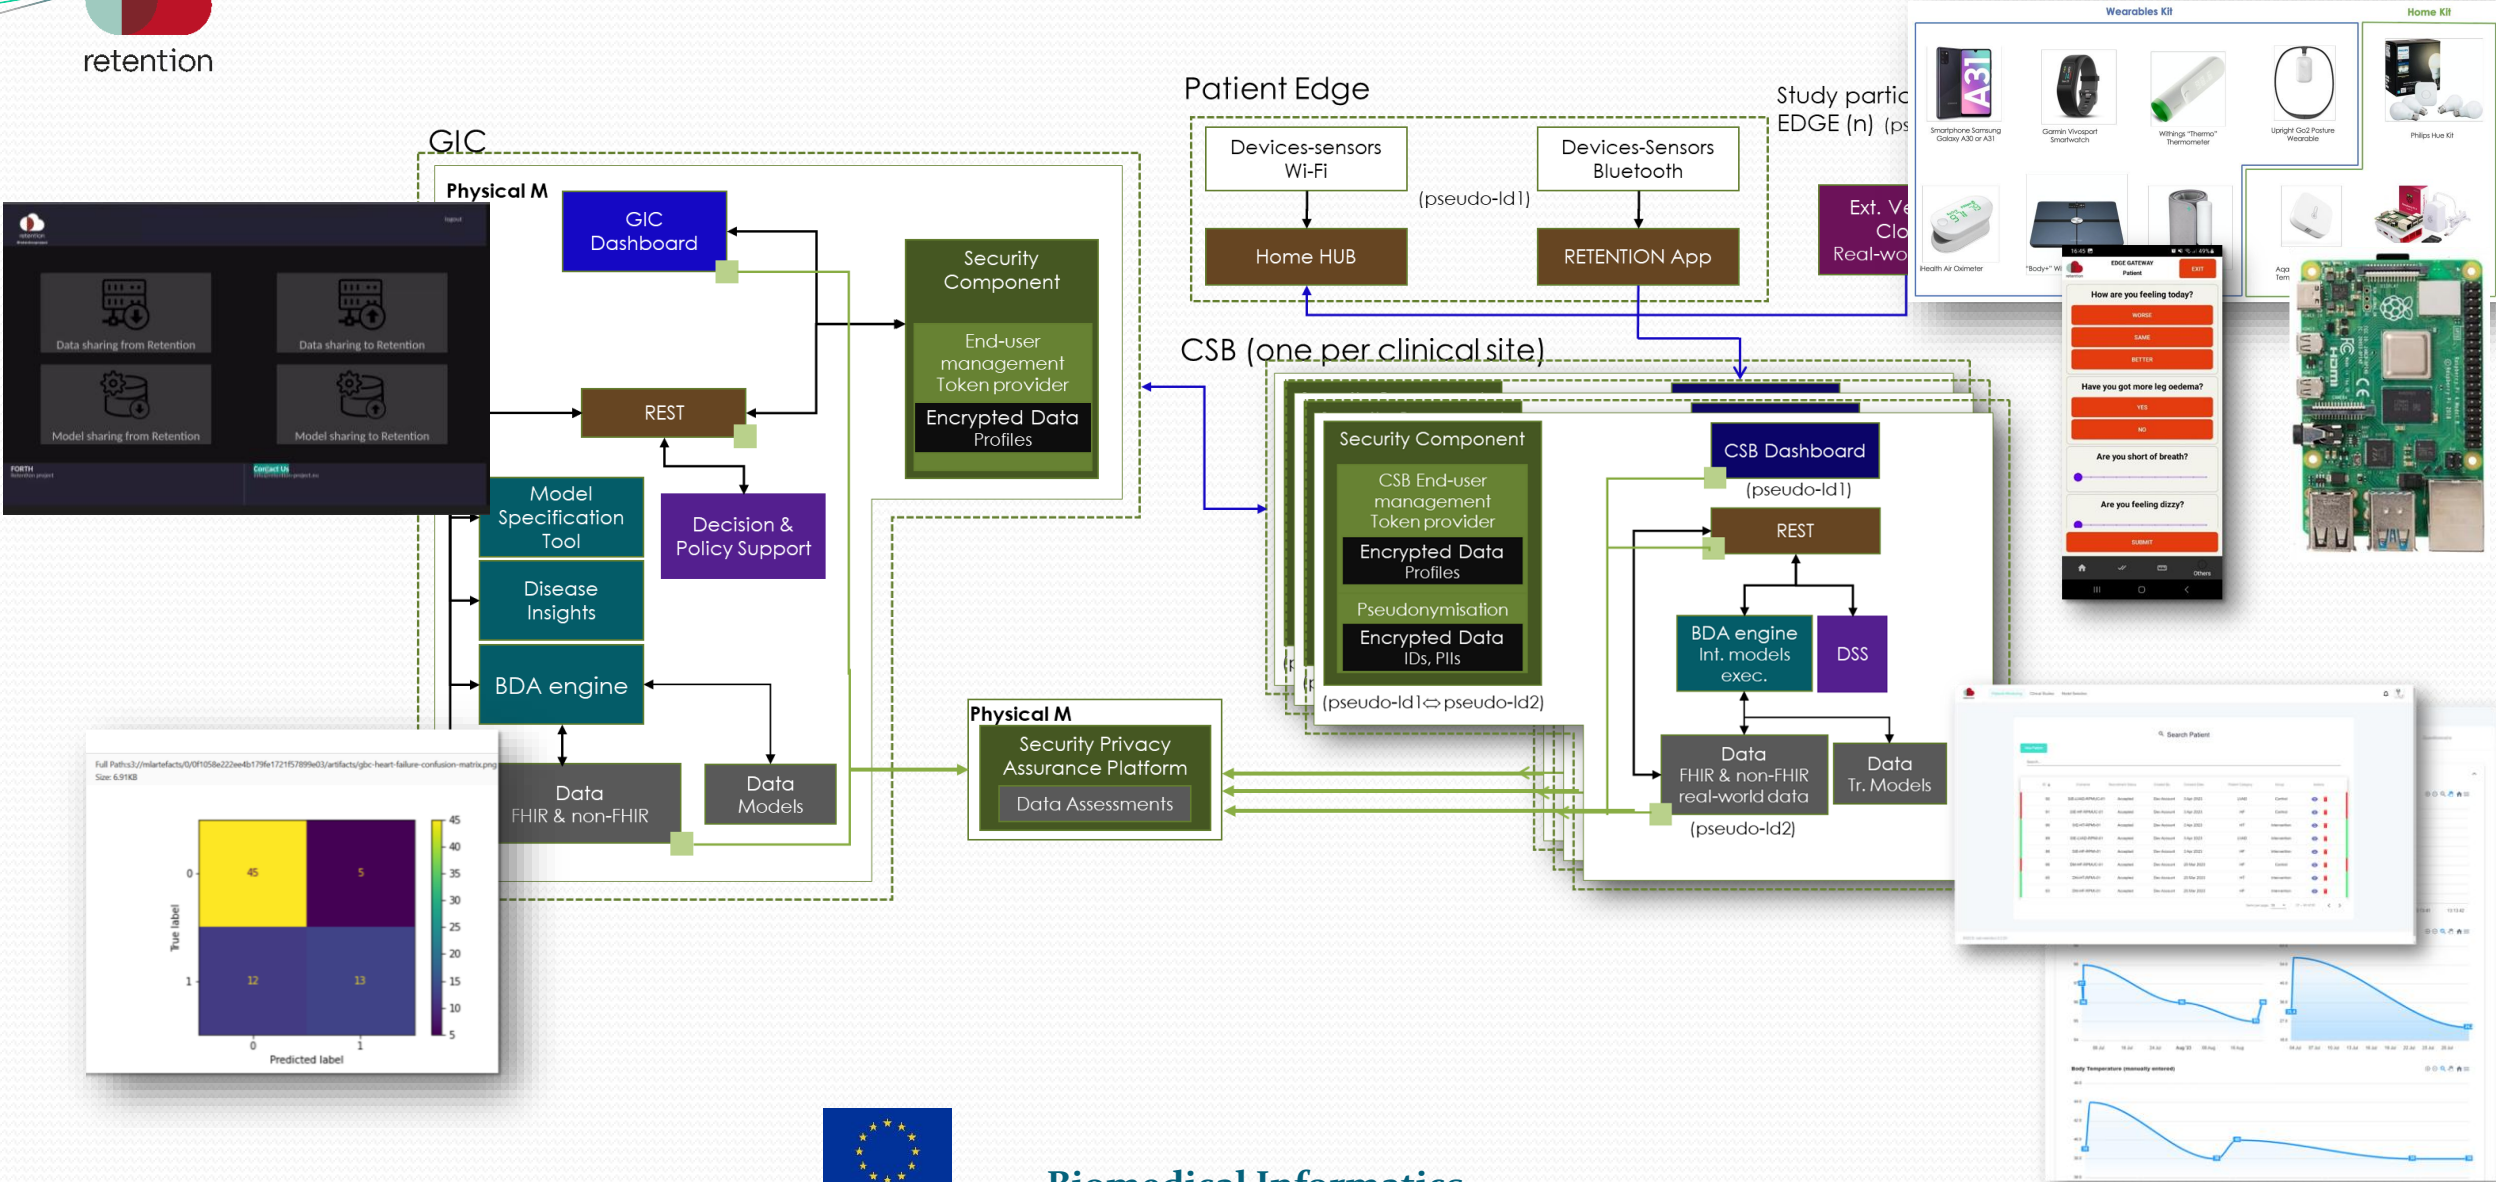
retention

GIC

Physical M

GIC Dashboard

Security Component

End-user management Token provider

Encrypted Data Profiles

REST

Data sharing from Retention

Data sharing to Retention

Model sharing from Retention

Model sharing to Retention

FORTH

Contact Us

Model Specification Tool

Decision & Policy Support

Disease Insights

BDA engine

Data FHIR & non-FHIR

Data Models

Full Paths3://mlartefacts/0/0f1058e222ee4b179fe1721f57899e03/artifacts/gbc-heart-failure-confusion-matrix.png
Size: 6.91KB

| | 0 | 1 |
|---|---|---|
| 0 | 45 | 5 |
| 1 | 12 | 13 |

True label
Predicted label
45 40 35 30 25 20 15 10 5

Patient Edge

Devices-sensors Wi-Fi

Devices-Sensors Bluetooth

(pseudo-Id1)

Home HUB

RETENTION App

Study partic
EDGE (n) (ps

Ext. Ve Clo Real-wo

CSB (one per clinical site)

Security Component

CSB End-user management Token provider

Encrypted Data Profiles

Pseudonymisation

Encrypted Data IDs, PIIs

(pseudo-Id1⇔pseudo-Id2)

CSB Dashboard

(pseudo-Id1)

REST

BDA engine Int. models exec.

DSS

Data FHIR & non-FHIR real-world data

Data Tr. Models

(pseudo-Id2)

Physical M

Security Privacy Assurance Platform

Data Assessments

Wearables Kit

Home Kit

Smartphone Samsung Galaxy A30 or A31

Garmin Vivosport Smartwatch

Withings "Thermo" Thermometer

Upright Go2 Posture Wearable

Philips Hue Kit

Health Air Oximeter

"Body+" W

EDGE GATEWAY
Patient

EXIT

How are you feeling today?

WORSE

SAME

BETTER

Have you got more leg oedema?

YES

NO

Are you short of breath?

Are you feeling dizzy?

SUBMIT

Others

Search Patient

Body Temperature (manually entered)

Biomedical Informatics